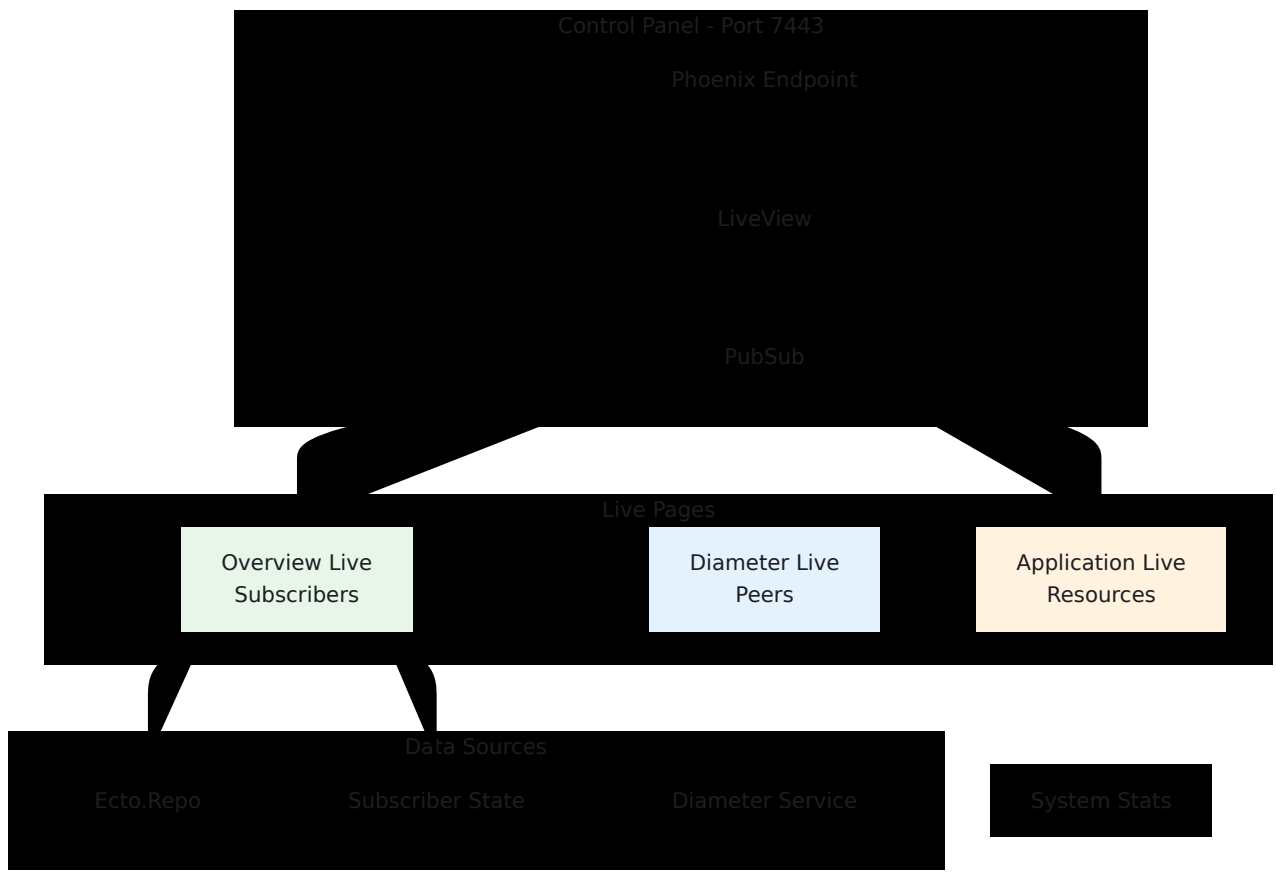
Control Panel - Port 7443

Phoenix Endpoint

LiveView

PubSub

Live Pages

Overview Live Subscribers

Diameter Live Peers

Application Live Resources

Data Sources

Ecto.Repo

Subscriber State

Diameter Service

System Stats